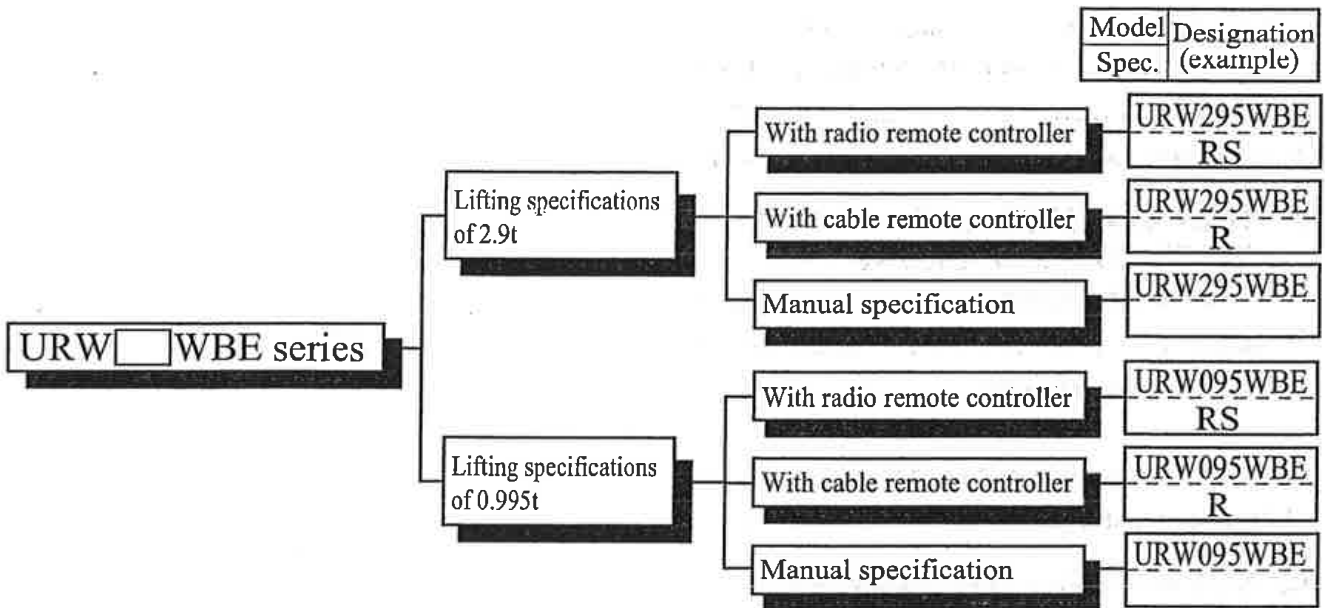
| Model | Designation |
|---|---|
| Spec. | (example) |

URW☐WBE series

Lifting specifications of 2.9t

With radio remote controller
URW295WBE
RS

With cable remote controller
URW295WBE
R

Manual specification
URW295WBE

Lifting specifications of 0.995t

With radio remote controller
URW095WBE
RS

With cable remote controller
URW095WBE
R

Manual specification
URW095WBE